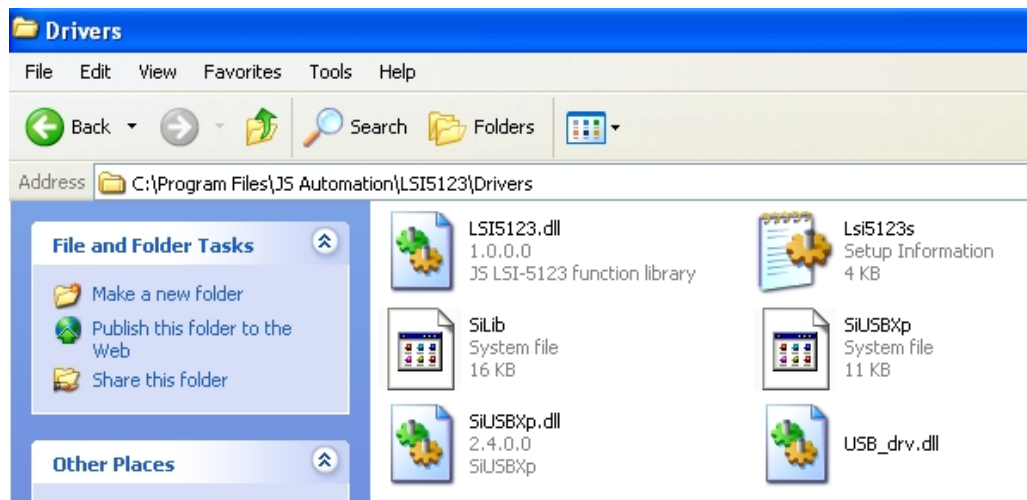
Drivers

File Edit View Favorites Tools Help

Back Search Folders

Address C:\Program Files\JS Automation\LSI5123\Drivers

File and Folder Tasks

Make a new folder

Publish this folder to the Web

Share this folder

Other Places

LSI5123.dll
1.0.0.0
JS LSI-5123 function library

Lsi5123s
Setup Information
4 KB

SiLib
System file
16 KB

SiUSBXp
System file
11 KB

SiUSBXp.dll
2.4.0.0
SiUSBXp

USB_drv.dll